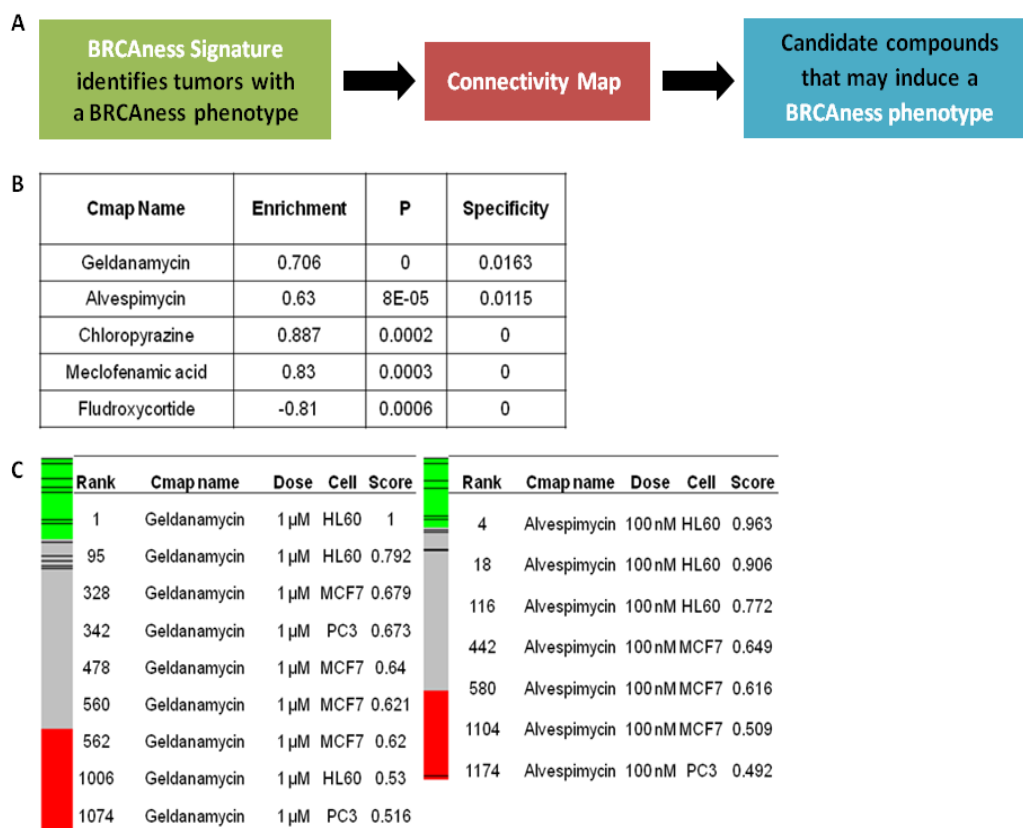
A

BRCAness Signature identifies tumors with a BRCAness phenotype

Connectivity Map

Candidate compounds that may induce a BRCAness phenotype

B

| Cmap Name | Enrichment | P | Specificity |
|---|---|---|---|
| Geldanamycin | 0.706 | 0 | 0.0163 |
| Alvespimycin | 0.63 | 8E-05 | 0.0115 |
| Chloropyrazine | 0.887 | 0.0002 | 0 |
| Meclofenamic acid | 0.83 | 0.0003 | 0 |
| Fludroxycortide | -0.81 | 0.0006 | 0 |

C

| Rank | Cmap name | Dose | Cell | Score |
|---|---|---|---|---|
| 1 | Geldanamycin | 1 µM | HL60 | 1 |
| 95 | Geldanamycin | 1 µM | HL60 | 0.792 |
| 328 | Geldanamycin | 1 µM | MCF7 | 0.679 |
| 342 | Geldanamycin | 1 µM | PC3 | 0.673 |
| 478 | Geldanamycin | 1 µM | MCF7 | 0.64 |
| 560 | Geldanamycin | 1 µM | MCF7 | 0.621 |
| 562 | Geldanamycin | 1 µM | MCF7 | 0.62 |
| 1006 | Geldanamycin | 1 µM | HL60 | 0.53 |
| 1074 | Geldanamycin | 1 µM | PC3 | 0.516 |

| Rank | Cmap name | Dose | Cell | Score |
|---|---|---|---|---|
| 4 | Alvespimycin | 100 nM | HL60 | 0.963 |
| 18 | Alvespimycin | 100 nM | HL60 | 0.906 |
| 116 | Alvespimycin | 100 nM | HL60 | 0.772 |
| 442 | Alvespimycin | 100 nM | MCF7 | 0.649 |
| 580 | Alvespimycin | 100 nM | MCF7 | 0.616 |
| 1104 | Alvespimycin | 100 nM | MCF7 | 0.509 |
| 1174 | Alvespimycin | 100 nM | PC3 | 0.492 |